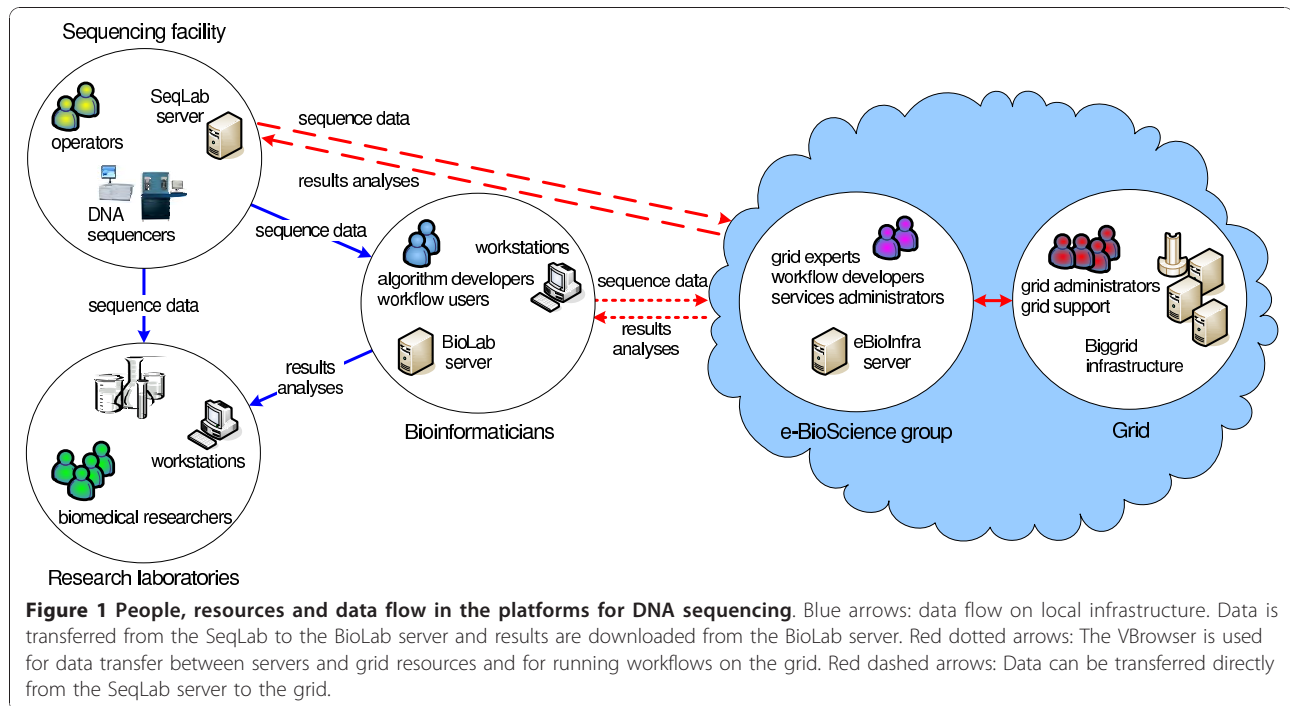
Sequencing facility

operators

SeqLab server

DNA sequencers

sequence data

results analyses

sequence data

sequence data

algorithm developers workflow users

workstations

BioLab server

Bioinformaticians

sequence data

results analyses

results analyses

workstations

biomedical researchers

Research laboratories

grid experts workflow developers services administrators

eBioInfra server

e-BioScience group

grid administrators grid support

Biggrid infrastructure

Grid

**Figure 1 People, resources and data flow in the platforms for DNA sequencing**. Blue arrows: data flow on local infrastructure. Data is transferred from the SeqLab to the BioLab server and results are downloaded from the BioLab server. Red dotted arrows: The VBrowser is used for data transfer between servers and grid resources and for running workflows on the grid. Red dashed arrows: Data can be transferred directly from the SeqLab server to the grid.